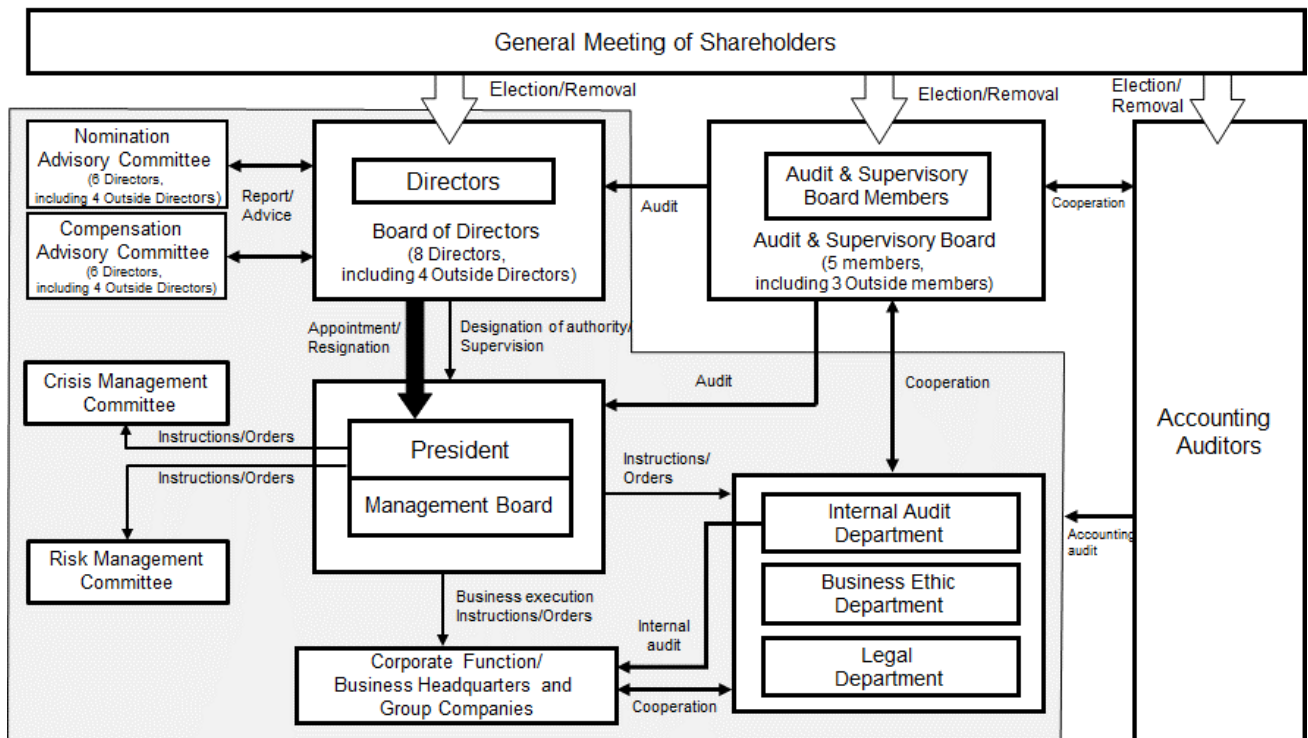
General Meeting of Shareholders

Election/Removal

Election/Removal

Election/ Removal

Nomination Advisory Committee (6 Directors, including 4 Outside Directors)

Report/ Advice

Compensation Advisory Committee (6 Directors, including 4 Outside Directors)

Directors

Board of Directors (8 Directors, including 4 Outside Directors)

Audit

Audit & Supervisory Board Members

Audit & Supervisory Board (5 members, including 3 Outside members)

Cooperation

Appointment/ Resignation

Designation of authority/ Supervision

Crisis Management Committee

Audit

Cooperation

Instructions/Orders

President

Instructions/Orders

Management Board

Instructions/ Orders

Accounting Auditors

Internal Audit Department

Accounting audit

Risk Management Committee

Business Ethic Department

Business execution Instructions/Orders

Internal audit

Legal Department

Corporate Function/ Business Headquarters and Group Companies

Cooperation